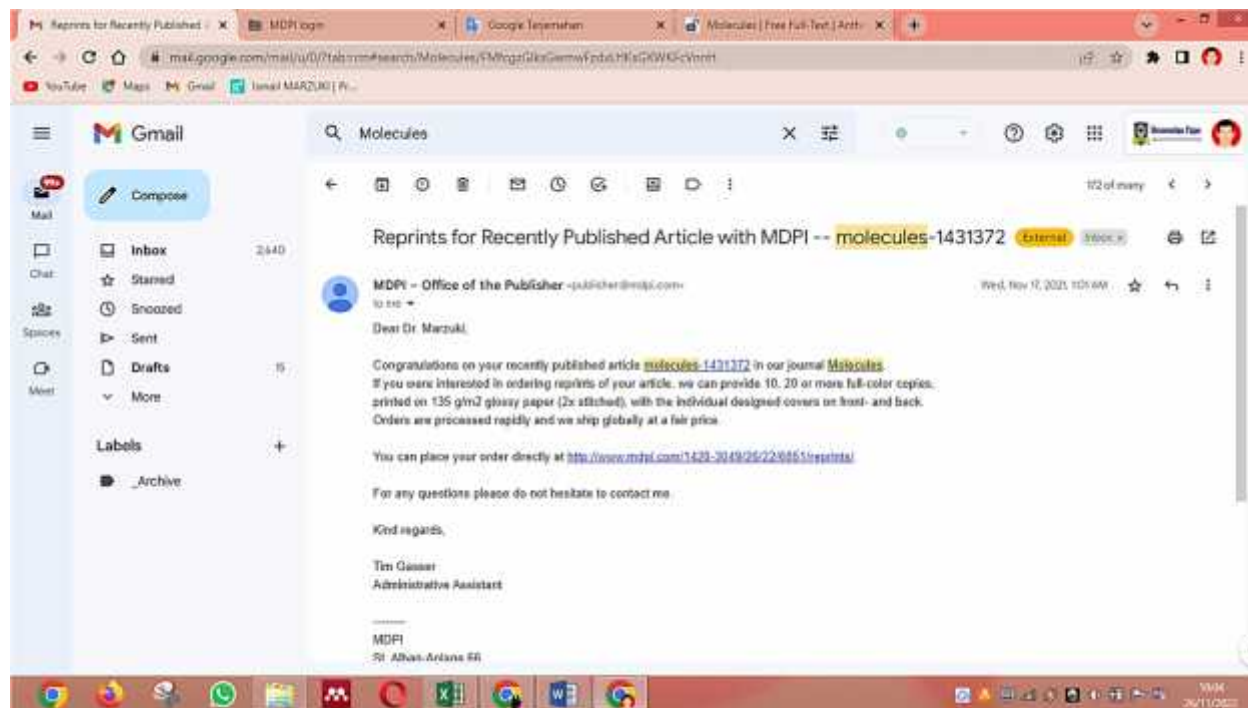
M Reprints for Recently Published | × MDPI login × Google Terjemahan × Molecules | Free Full-Text | Anti × +

mail.google.com/mail/u/0/?tab=rm#search/Molecules/FMfcgzGlcGwmwFzdsHKsGXWKFcVmtt

YouTube Maps Gmail Ismail MARZUKI | Fr...

Gmail

Molecules

99+ Mail

Compose

Chat

Spaces

Meet

Inbox 2,640

Starred

Snoozed

Sent

Drafts 15

More

Labels +

_Archive

172 of many

Reprints for Recently Published Article with MDPI -- molecules-1431372 External Inbox ×

MDPI – Office of the Publisher <publisher@mdpi.com>

to me

Wed, Nov 17, 2021, 1:01 AM

Dear Dr. Marzuki,

Congratulations on your recently published article molecules-1431372 in our journal Molecules.
If you were interested in ordering reprints of your article, we can provide 10, 20 or more full-color copies, printed on 135 g/m2 glossy paper (2x stitched), with the individual designed covers on front- and back. Orders are processed rapidly and we ship globally at a fair price.

You can place your order directly at http://www.mdpi.com/1420-3049/26/22/6851/reprints/

For any questions please do not hesitate to contact me.

Kind regards,

Tim Gasser
Administrative Assistant

-------
MDPI
St. Alban-Anlage 66